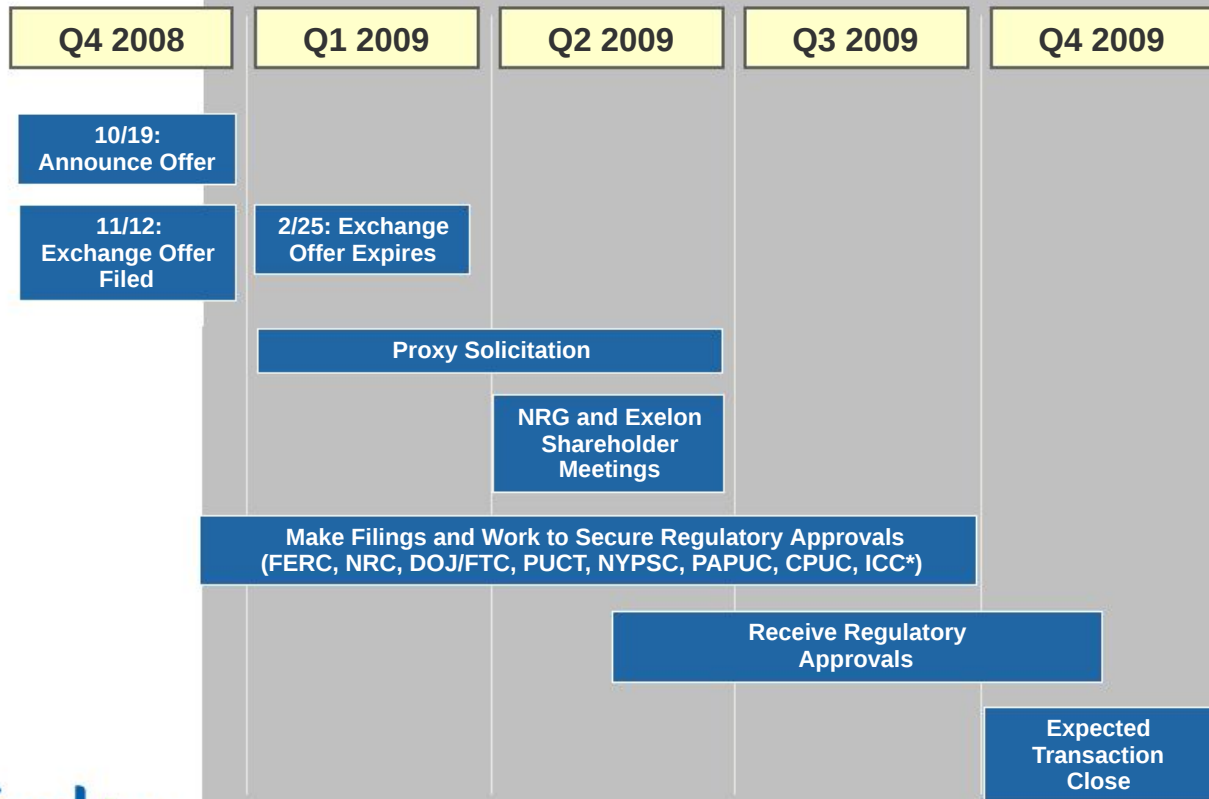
Q4 2008

Q1 2009

Q2 2009

Q3 2009

Q4 2009

10/19: Announce Offer

11/12: Exchange Offer Filed

2/25: Exchange Offer Expires

Proxy Solicitation

NRG and Exelon Shareholder Meetings

Make Filings and Work to Secure Regulatory Approvals (FERC, NRC, DOJ/FTC, PUCT, NYPSC, PAPUC, CPUC, ICC*)

Receive Regulatory Approvals

Expected Transaction Close